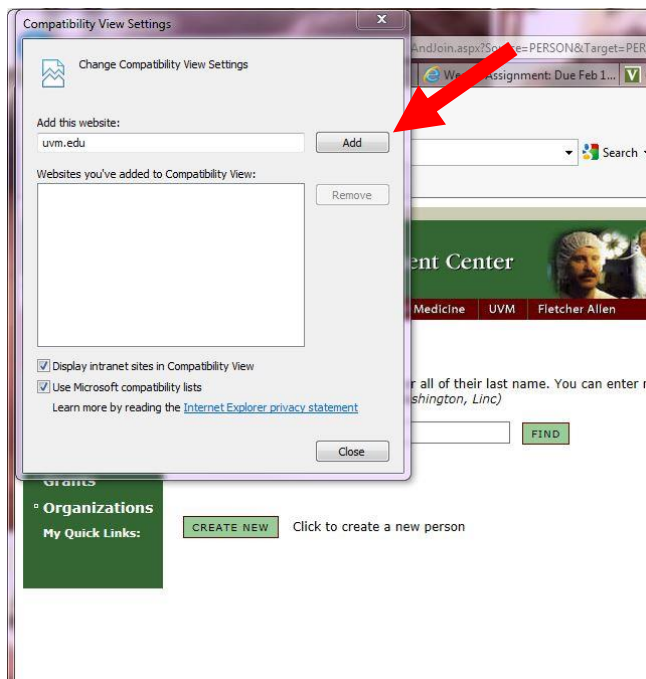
Compatibility View Settings

Change Compatibility View Settings

Add this website:

uvm.edu

Add

Websites you've added to Compatibility View:

Remove

Display intranet sites in Compatibility View

Use Microsoft compatibility lists

Learn more by reading the Internet Explorer privacy statement

Close

AndJoin.aspx?Source=PERSON&Target=PER

Assignment: Due Feb 1...

Search

ent Center

Medicine UVM Fletcher Allen

r all of their last name. You can enter

shington, Linc)

FIND

Grants

Organizations

My Quick Links:

CREATE NEW Click to create a new person